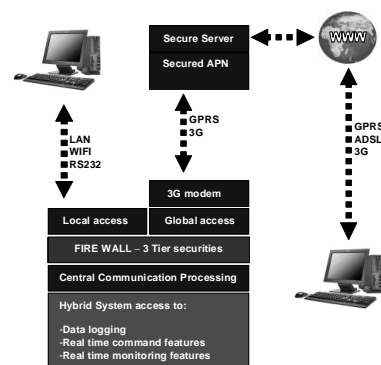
Secure Server

Secured APN

WWW

LAN
WIFI
RS232

GPRS
3G

GPRS
ADSL
3G

3G modem

Local access

Global access

FIRE WALL – 3 Tier securities

Central Communication Processing

Hybrid System access to:

-Data logging
-Real time command features
-Real time monitoring features